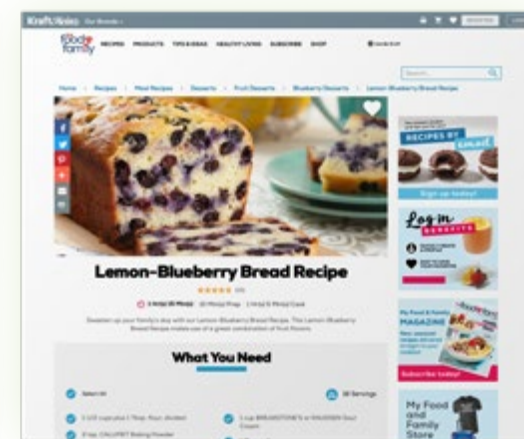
KraftHeinz Our Brands

my food and family

RECIPES PRODUCTS TIPS & IDEAS HEALTHY LIVING SUBSCRIBE SHOP

Home | Recipes | Meal Recipes | Desserts | Fruit Desserts | Blueberry Desserts | Lemon-Blueberry Bread Recipe

RECIPES BY email

Sign up today!

Log in BENEFITS

Lemon-Blueberry Bread Recipe

★★★★★

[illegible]

My Food & Family MAGAZINE

Subscribe today!

What You Need

My Food and Family Store

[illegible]